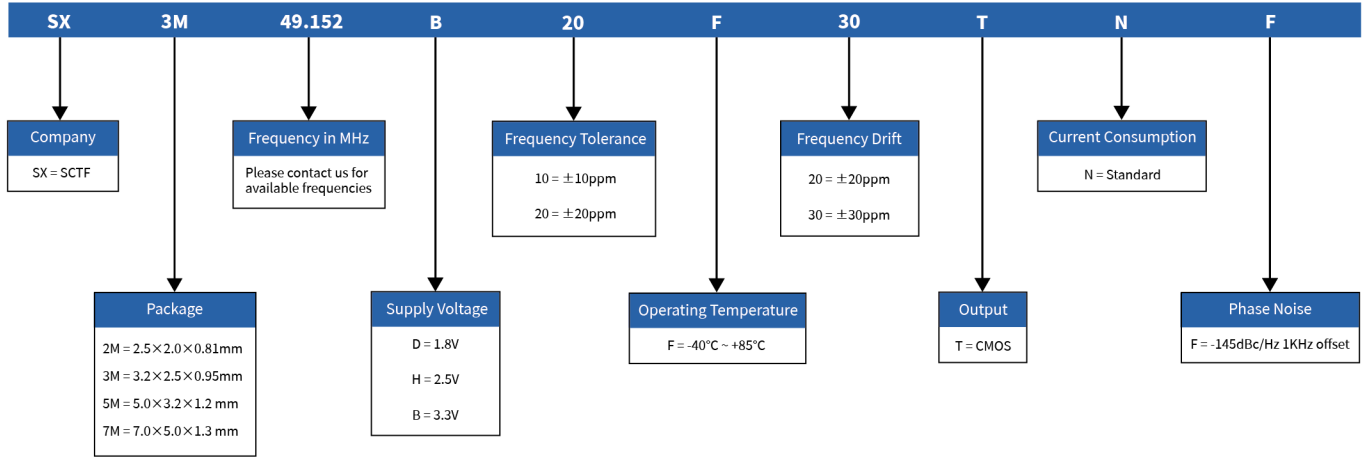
SX 3M 49.152 B 20 F 30 T N F

Company
SX = SCTF

Frequency in MHz
Please contact us for available frequencies

Frequency Tolerance
10 = ±10ppm
20 = ±20ppm

Frequency Drift
20 = ±20ppm
30 = ±30ppm

Current Consumption
N = Standard

Package
2M = 2.5×2.0×0.81mm
3M = 3.2×2.5×0.95mm
5M = 5.0×3.2×1.2 mm
7M = 7.0×5.0×1.3 mm

Supply Voltage
D = 1.8V
H = 2.5V
B = 3.3V

Operating Temperature
F = -40°C ~ +85°C

Output
T = CMOS

Phase Noise
F = -145dBc/Hz 1KHz offset